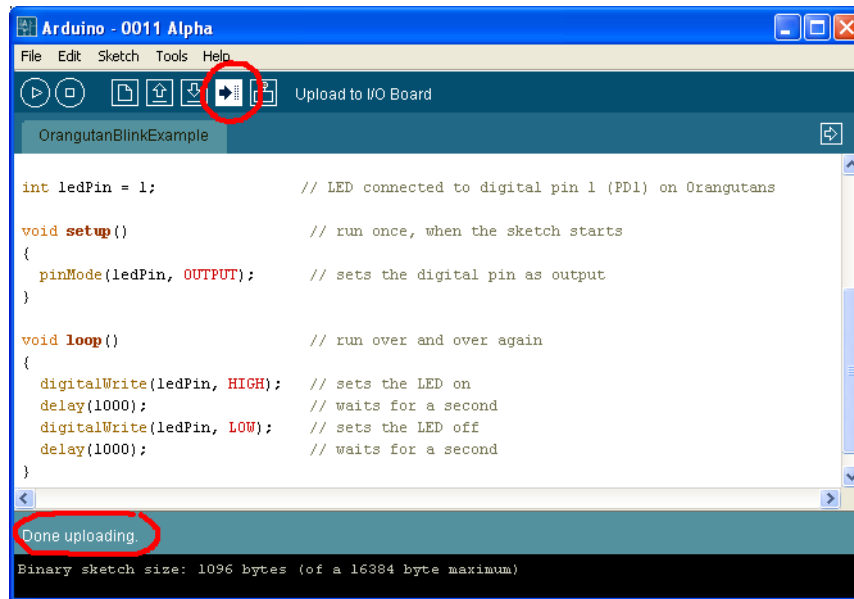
Arduino - 0011 Alpha

File Edit Sketch Tools Help

Upload to I/O Board

OrangutanBlinkExample

int ledPin = 1; // LED connected to digital pin 1 (PD1) on Orangutans

void setup() // run once, when the sketch starts
{
pinMode(ledPin, OUTPUT); // sets the digital pin as output
}

void loop() // run over and over again
{
digitalWrite(ledPin, HIGH); // sets the LED on
delay(1000); // waits for a second
digitalWrite(ledPin, LOW); // sets the LED off
delay(1000); // waits for a second
}

Done uploading.

Binary sketch size: 1096 bytes (of a 16384 byte maximum)